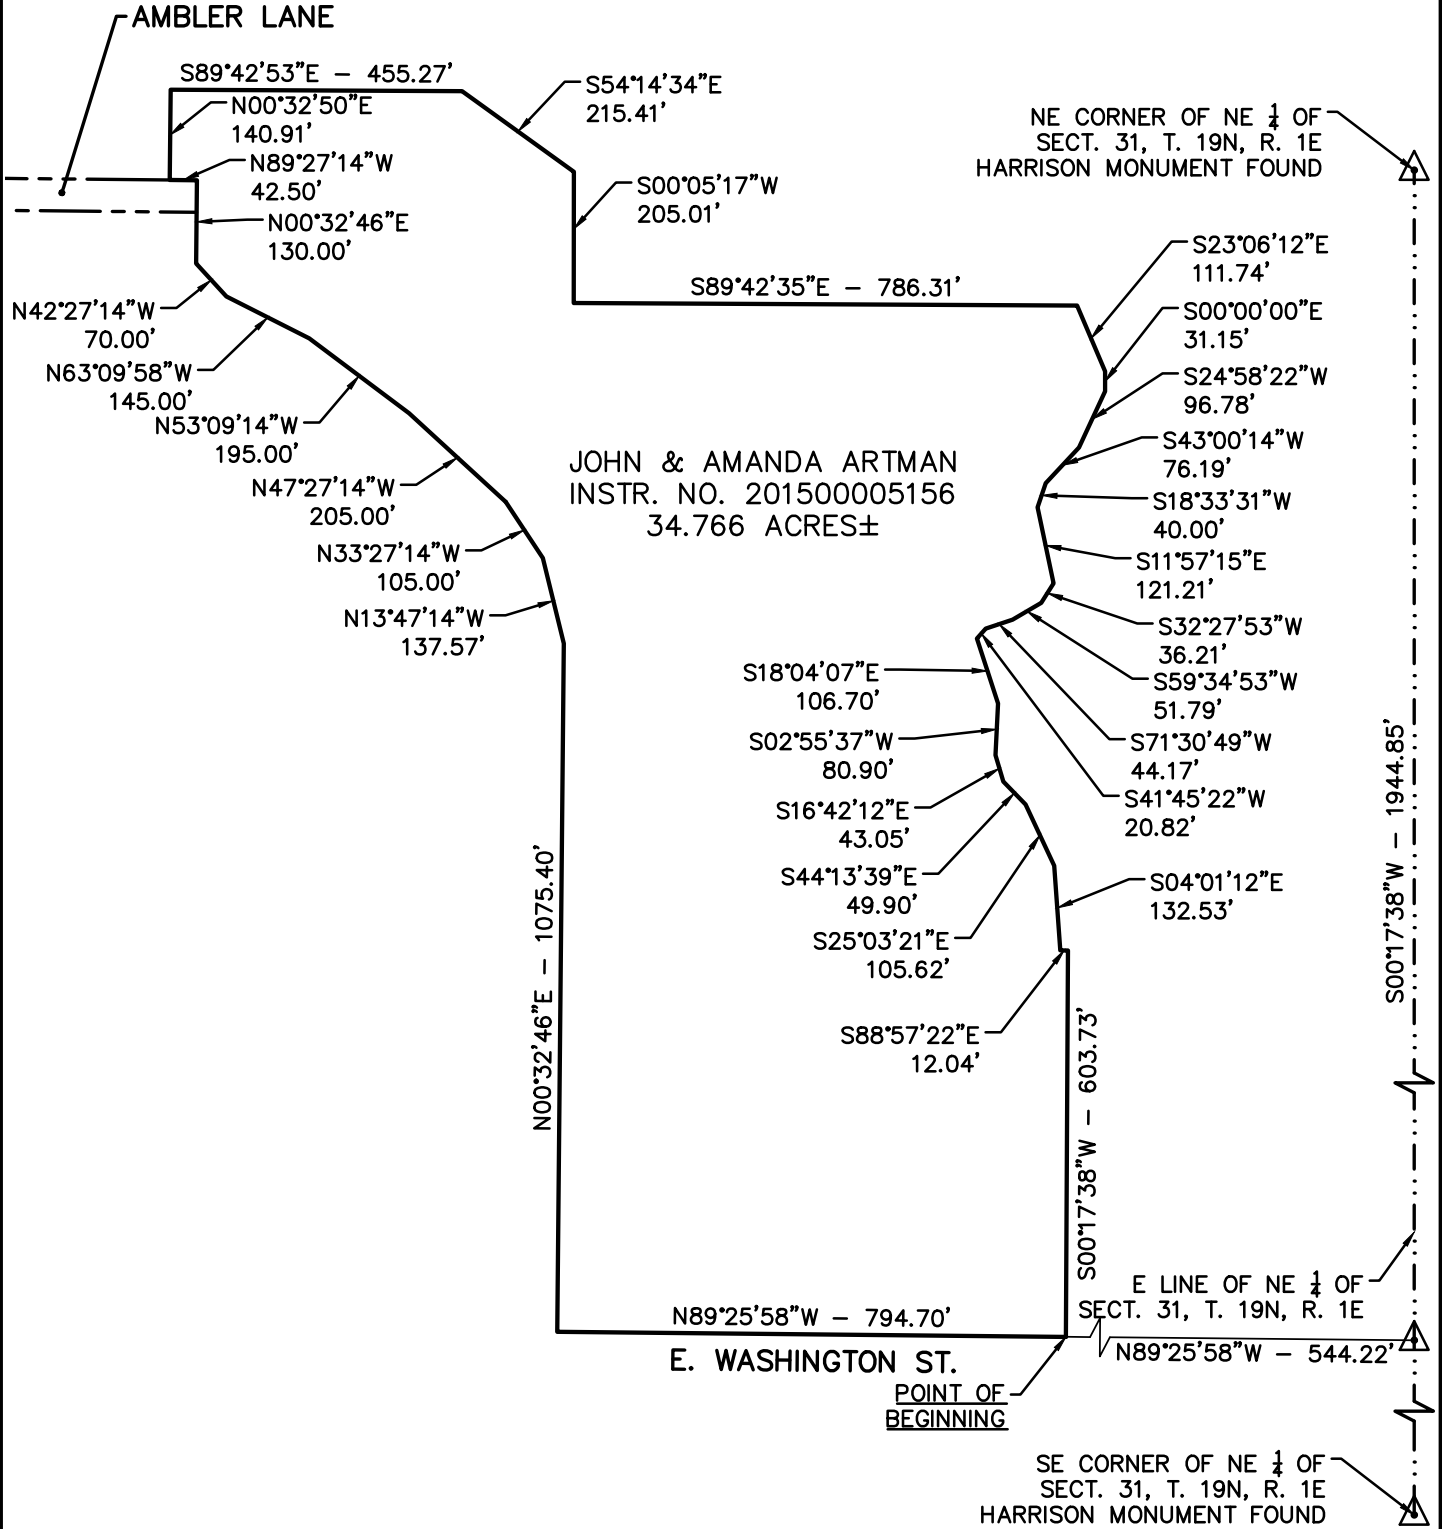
AMBLER LANE

S89°42'53"E – 455.27'

N00°32'50"E 140.91'

S54°14'34"E 215.41'

N89°27'14"W 42.50'

N00°32'46"E 130.00'

S00°05'17"W 205.01'

NE CORNER OF NE $\frac{1}{4}$ OF SECT. 31, T. 19N, R. 1E HARRISON MONUMENT FOUND

S89°42'35"E – 786.31'

S23°06'12"E 111.74'

S00°00'00"E 31.15'

N42°27'14"W 70.00'

N63°09'58"W 145.00'

S24°58'22"W 96.78'

N53°09'14"W 195.00'

S43°00'14"W 76.19'

JOHN & AMANDA ARTMAN
INSTR. NO. 201500005156
34.766 ACRES±

N47°27'14"W 205.00'

S18°33'31"W 40.00'

N33°27'14"W 105.00'

S11°57'15"E 121.21'

N13°47'14"W 137.57'

S32°27'53"W 36.21'

S59°34'53"W 51.79'

S18°04'07"E 106.70'

S02°55'37"W 80.90'

S71°30'49"W 44.17'

S41°45'22"W 20.82'

S16°42'12"E 43.05'

S44°13'39"E 49.90'

S04°01'12"E 132.53'

S25°03'21"E 105.62'

N00°32'46"E – 1075.40'

S00°17'38"W – 1944.85'

S88°57'22"E 12.04'

S00°17'38"W – 603.73'

E LINE OF NE $\frac{1}{4}$ OF SECT. 31, T. 19N, R. 1E

N89°25'58"W – 794.70'

N89°25'58"W – 544.22'

E. WASHINGTON ST.

POINT OF BEGINNING

SE CORNER OF NE $\frac{1}{4}$ OF SECT. 31, T. 19N, R. 1E HARRISON MONUMENT FOUND